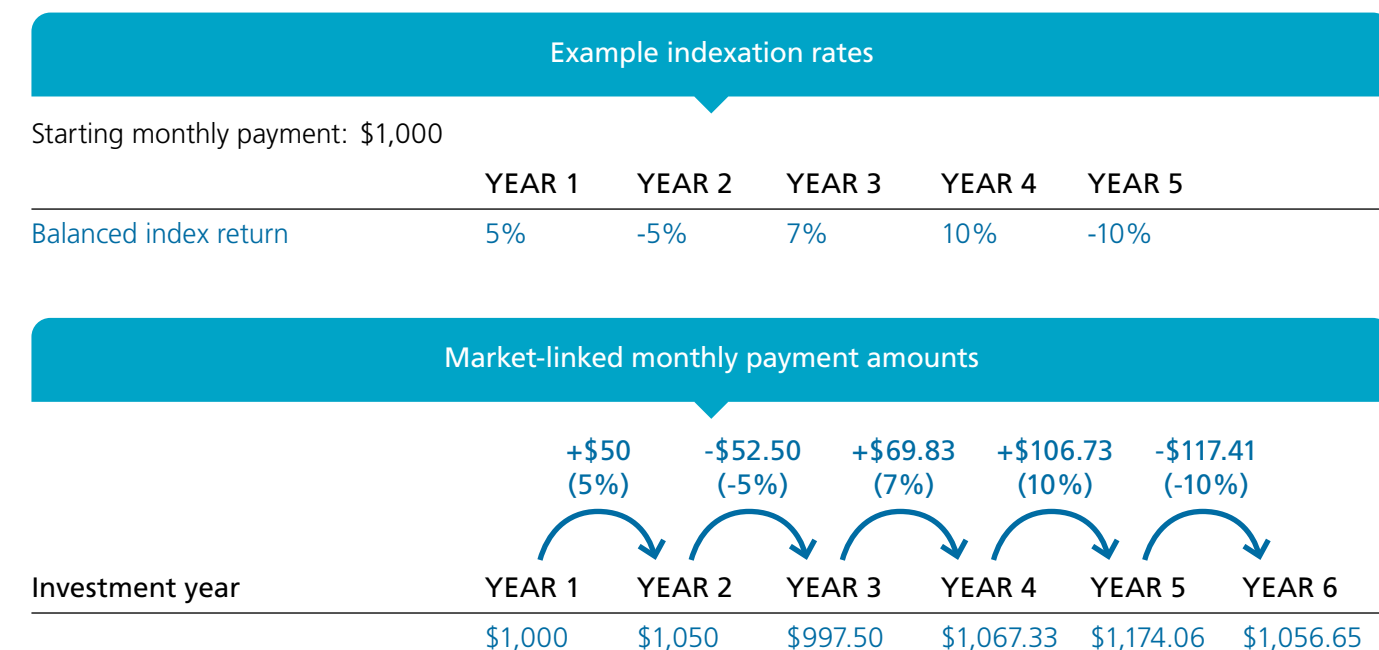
Example indexation rates

Starting monthly payment: $1,000

| | YEAR 1 | YEAR 2 | YEAR 3 | YEAR 4 | YEAR 5 |
|---|---|---|---|---|---|
| Balanced index return | 5% | -5% | 7% | 10% | -10% |

Market-linked monthly payment amounts

+$50 (5%)
-$52.50 (-5%)
+$69.83 (7%)
+$106.73 (10%)
-$117.41 (-10%)

| Investment year | YEAR 1 | YEAR 2 | YEAR 3 | YEAR 4 | YEAR 5 | YEAR 6 |
|---|---|---|---|---|---|---|
| | $1,000 | $1,050 | $997.50 | $1,067.33 | $1,174.06 | $1,056.65 |